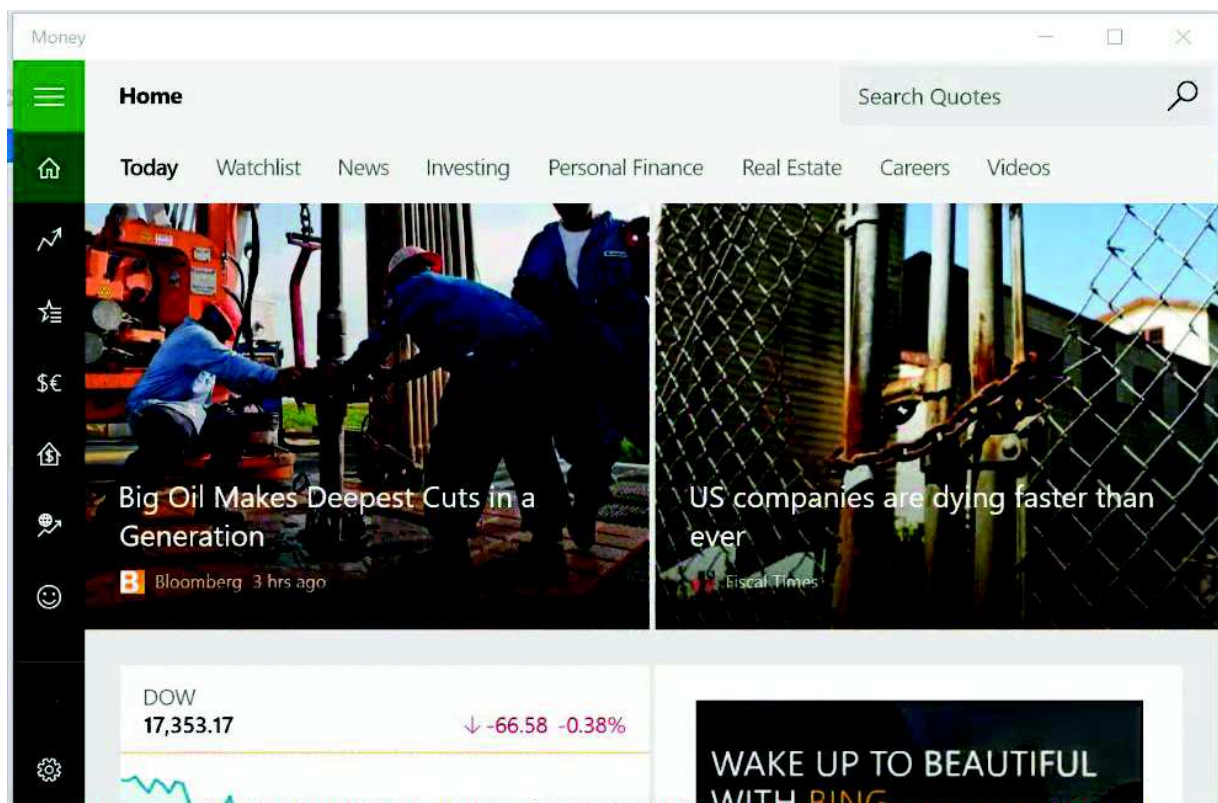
Money

Home

Search Quotes

Today Watchlist News Investing Personal Finance Real Estate Careers Videos

$€

Big Oil Makes Deepest Cuts in a Generation

B Bloomberg 3 hrs ago

US companies are dying faster than ever

Fiscal Times

DOW
17,353.17 ↓ -66.58 -0.38%

WAKE UP TO BEAUTIFUL WITH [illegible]